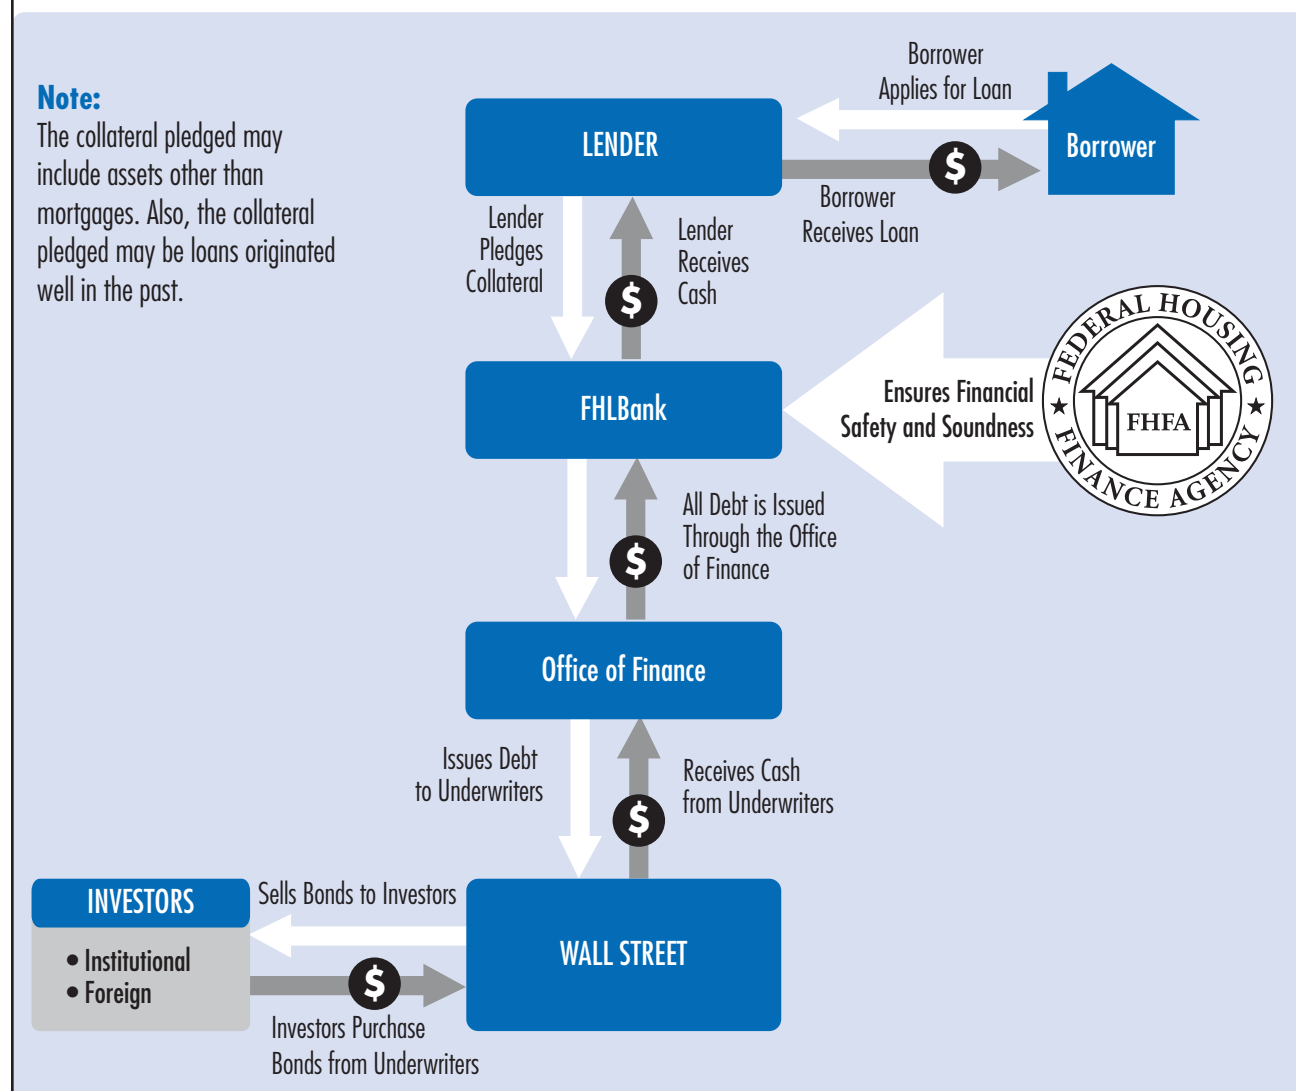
Note:
The collateral pledged may include assets other than mortgages. Also, the collateral pledged may be loans originated well in the past.

Borrower Applies for Loan

LENDER

Borrower

$

Borrower Receives Loan

Lender Pledges Collateral

$

Lender Receives Cash

FHLBank

Ensures Financial Safety and Soundness

FEDERAL HOUSING ★ FINANCE AGENCY ★
FHFA

$

All Debt is Issued Through the Office of Finance

Office of Finance

Issues Debt to Underwriters

$

Receives Cash from Underwriters

INVESTORS
• Institutional
• Foreign

Sells Bonds to Investors

WALL STREET

$

Investors Purchase Bonds from Underwriters